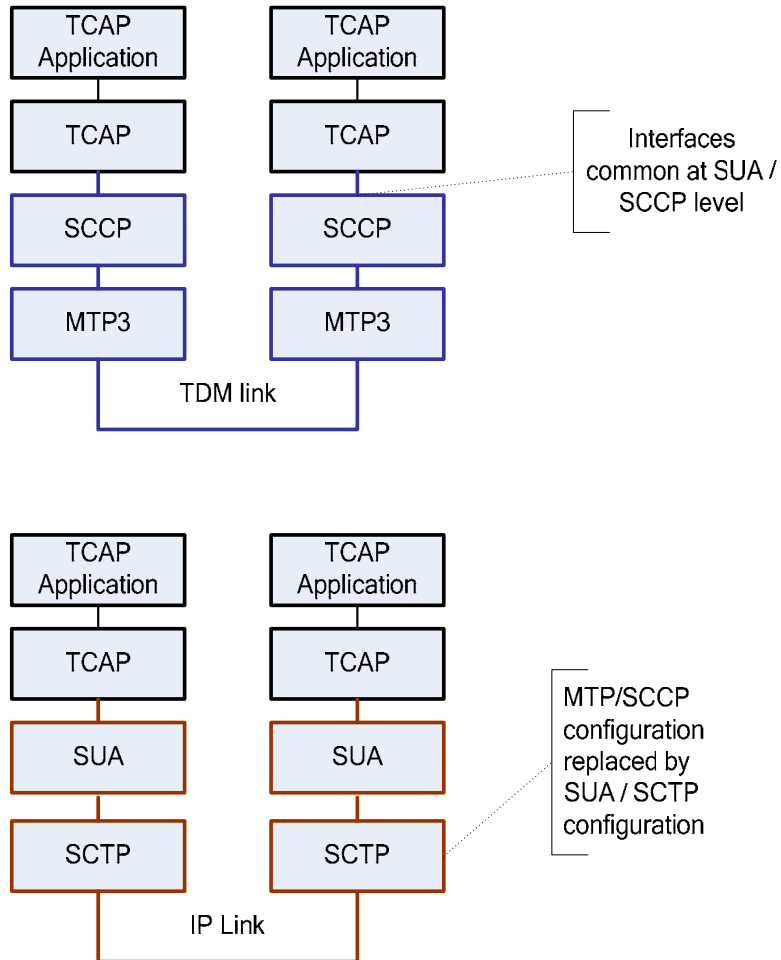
TCAP Application

TCAP Application

TCAP

TCAP

Interfaces common at SUA / SCCP level

SCCP

SCCP

MTP3

MTP3

TDM link

TCAP Application

TCAP Application

TCAP

TCAP

MTP/SCCP configuration replaced by SUA / SCTP configuration

SUA

SUA

SCTP

SCTP

IP Link